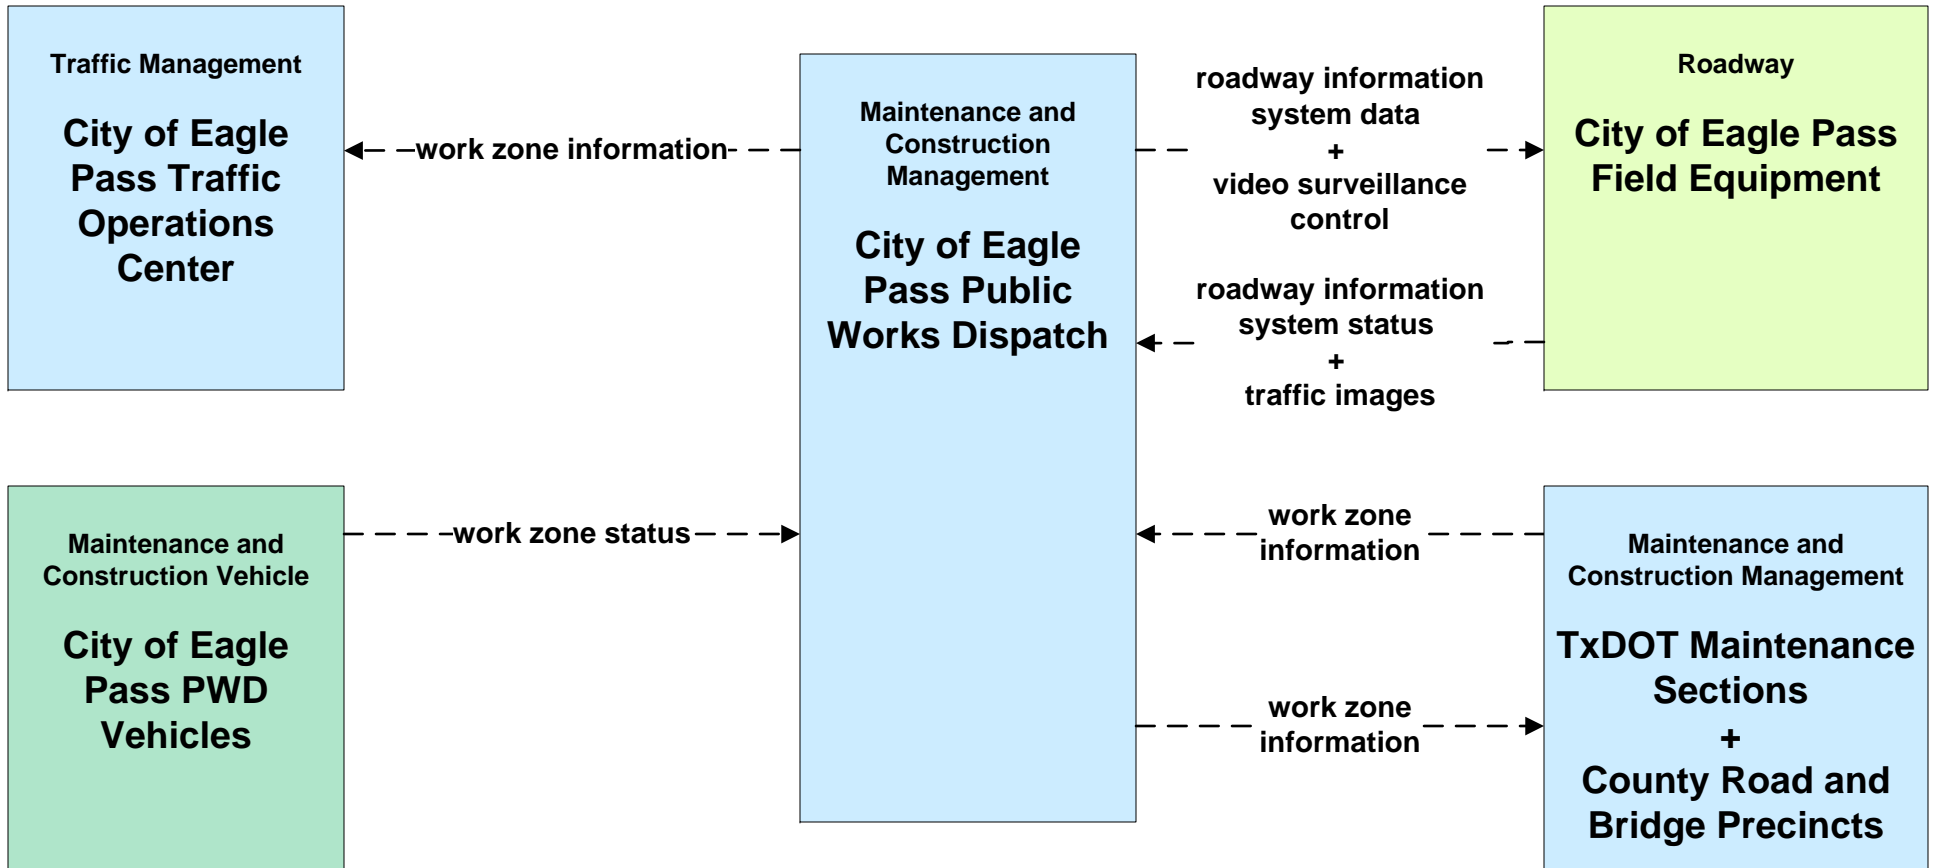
Traffic Management

City of Eagle Pass Traffic Operations Center

work zone information

Maintenance and Construction Management

City of Eagle Pass Public Works Dispatch

roadway information system data
+
video surveillance control

Roadway

City of Eagle Pass Field Equipment

roadway information system status
+
traffic images

Maintenance and Construction Vehicle

City of Eagle Pass PWD Vehicles

work zone status

work zone information

Maintenance and Construction Management

TxDOT Maintenance Sections
+
County Road and Bridge Precincts

work zone information